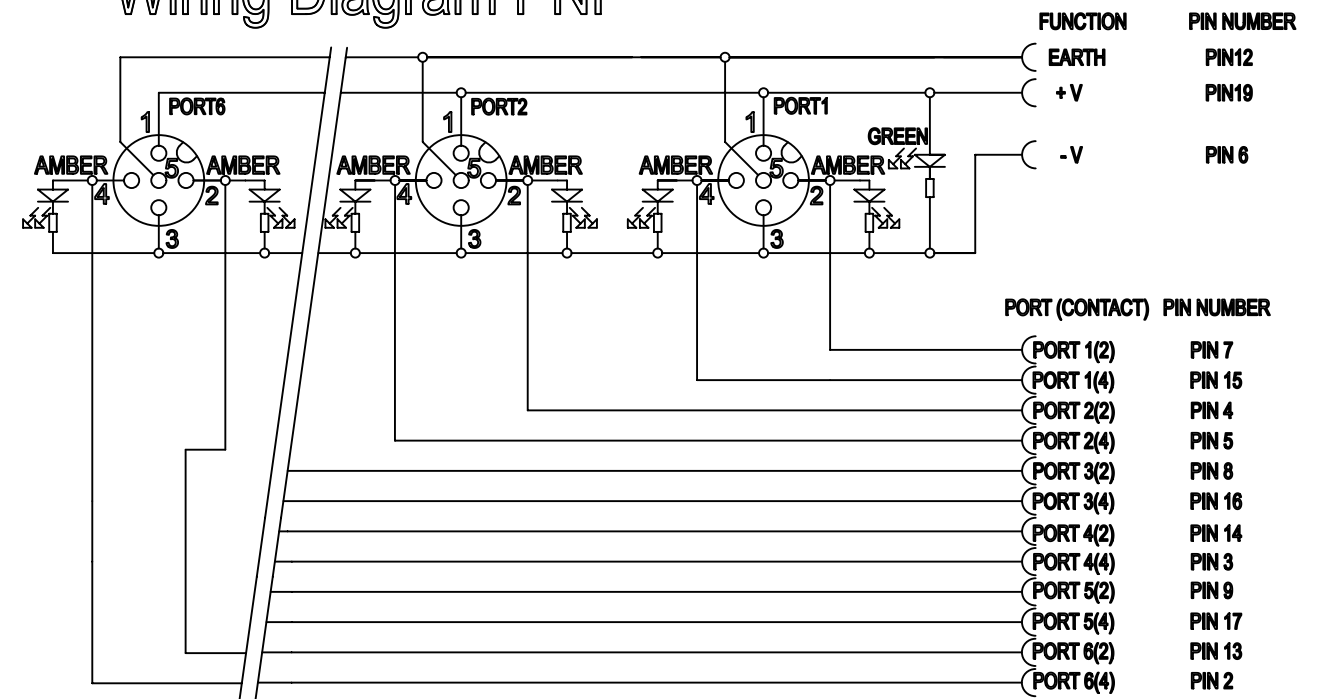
Wiring Diagram PNP

FUNCTION PIN NUMBER
EARTH PIN12
+ V PIN19
- V PIN 6

PORT6
1
5
AMBER
AMBER
4
2
3

PORT2
1
5
AMBER
AMBER
4
2
3

PORT1
1
5
AMBER
AMBER
4
2
3

GREEN

| PORT (CONTACT) | PIN NUMBER |
|---|---|
| PORT 1(2) | PIN 7 |
| PORT 1(4) | PIN 15 |
| PORT 2(2) | PIN 4 |
| PORT 2(4) | PIN 5 |
| PORT 3(2) | PIN 8 |
| PORT 3(4) | PIN 16 |
| PORT 4(2) | PIN 14 |
| PORT 4(4) | PIN 3 |
| PORT 5(2) | PIN 9 |
| PORT 5(4) | PIN 17 |
| PORT 6(2) | PIN 13 |
| PORT 6(4) | PIN 2 |